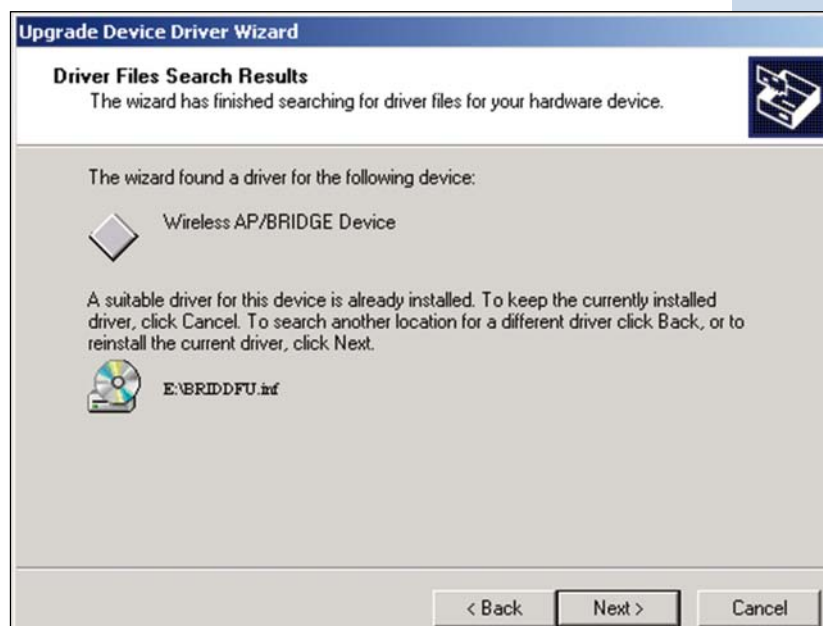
Upgrade Device Driver Wizard

Driver Files Search Results
The wizard has finished searching for driver files for your hardware device.

The wizard found a driver for the following device:

Wireless AP/BRIDGE Device

A suitable driver for this device is already installed. To keep the currently installed driver, click Cancel. To search another location for a different driver click Back, or to reinstall the current driver, click Next.

E:\BRIDDFU.inf

< Back
Next >
Cancel